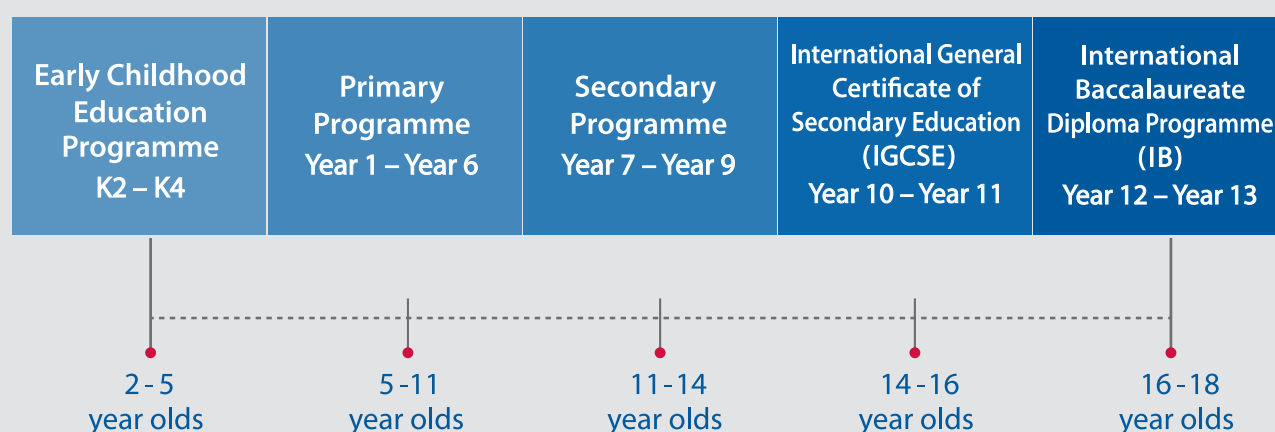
Early Childhood Education Programme
K2 – K4

Primary Programme
Year 1 – Year 6

Secondary Programme
Year 7 – Year 9

International General Certificate of Secondary Education (IGCSE)
Year 10 – Year 11

International Baccalaureate Diploma Programme (IB)
Year 12 – Year 13

2 - 5 year olds

5 - 11 year olds

11 - 14 year olds

14 - 16 year olds

16 - 18 year olds